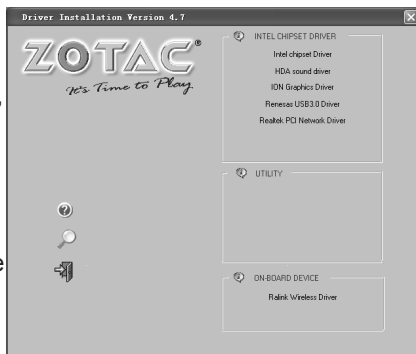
Driver Installation Version 4.7

ZOTAC®
It's Time to Play.

INTEL CHIPSET DRIVER
Intel chipset Driver
HDA sound driver
ION Graphics Driver
Renesas USB3.0 Driver
Realtek PCI Network Driver

UTILITY

ON-BOARD DEVICE
Ralink Wireless Driver